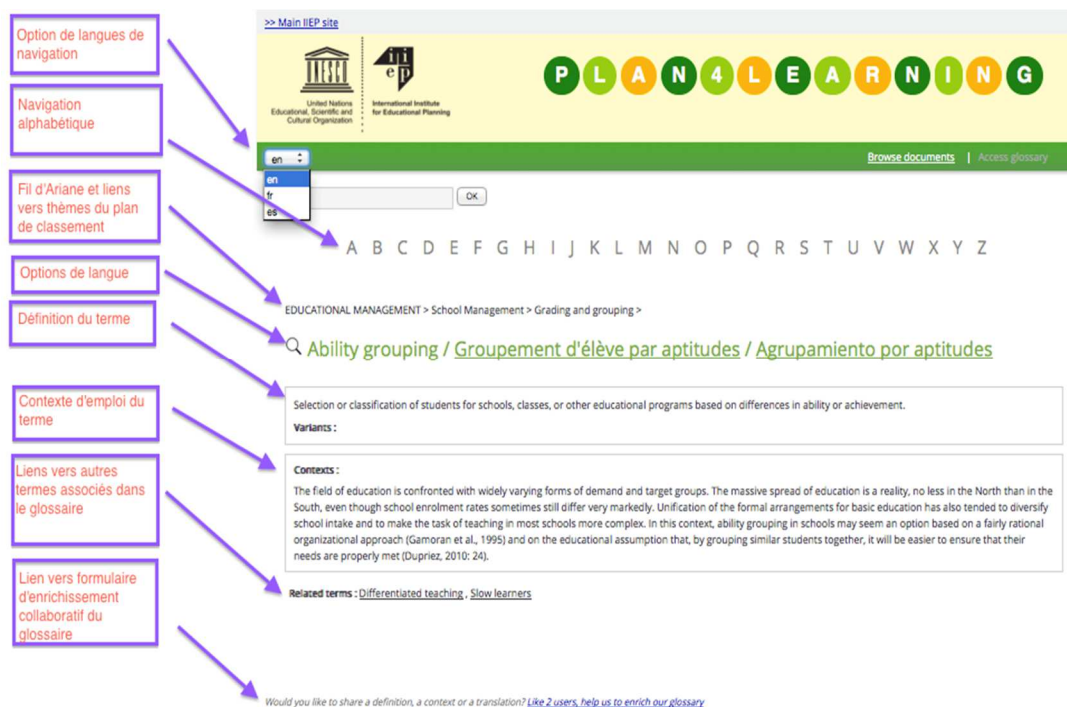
Option de langues de navigation

Navigation alphabétique

Fil d'Ariane et liens vers thèmes du plan de classement

Options de langue

Définition du terme

Contexte d'emploi du terme

Liens vers autres termes associés dans le glossaire

Lien vers formulaire d'enrichissement collaboratif du glossaire

>> Main IIEP site

UNESCO
United Nations Educational, Scientific and Cultural Organization

iiep
International Institute for Educational Planning

PLAN4LEARNING

en
en
fr
es

Browse documents | Access glossary

OK

A B C D E F G H I J K L M N O P Q R S T U V W X Y Z

EDUCATIONAL MANAGEMENT > School Management > Grading and grouping >

Ability grouping / Groupement d'élève par aptitudes / Agrupamiento por aptitudes

Selection or classification of students for schools, classes, or other educational programs based on differences in ability or achievement.

Variants :

Contexts :

The field of education is confronted with widely varying forms of demand and target groups. The massive spread of education is a reality, no less in the North than in the South, even though school enrolment rates sometimes still differ very markedly. Unification of the formal arrangements for basic education has also tended to diversify school intake and to make the task of teaching in most schools more complex. In this context, ability grouping in schools may seem an option based on a fairly rational organizational approach (Gamoran et al., 1995) and on the educational assumption that, by grouping similar students together, it will be easier to ensure that their needs are properly met (Dupriez, 2010: 24).

Related terms : Differentiated teaching , Slow learners

Would you like to share a definition, a context or a translation? Like 2 users, help us to enrich our glossary